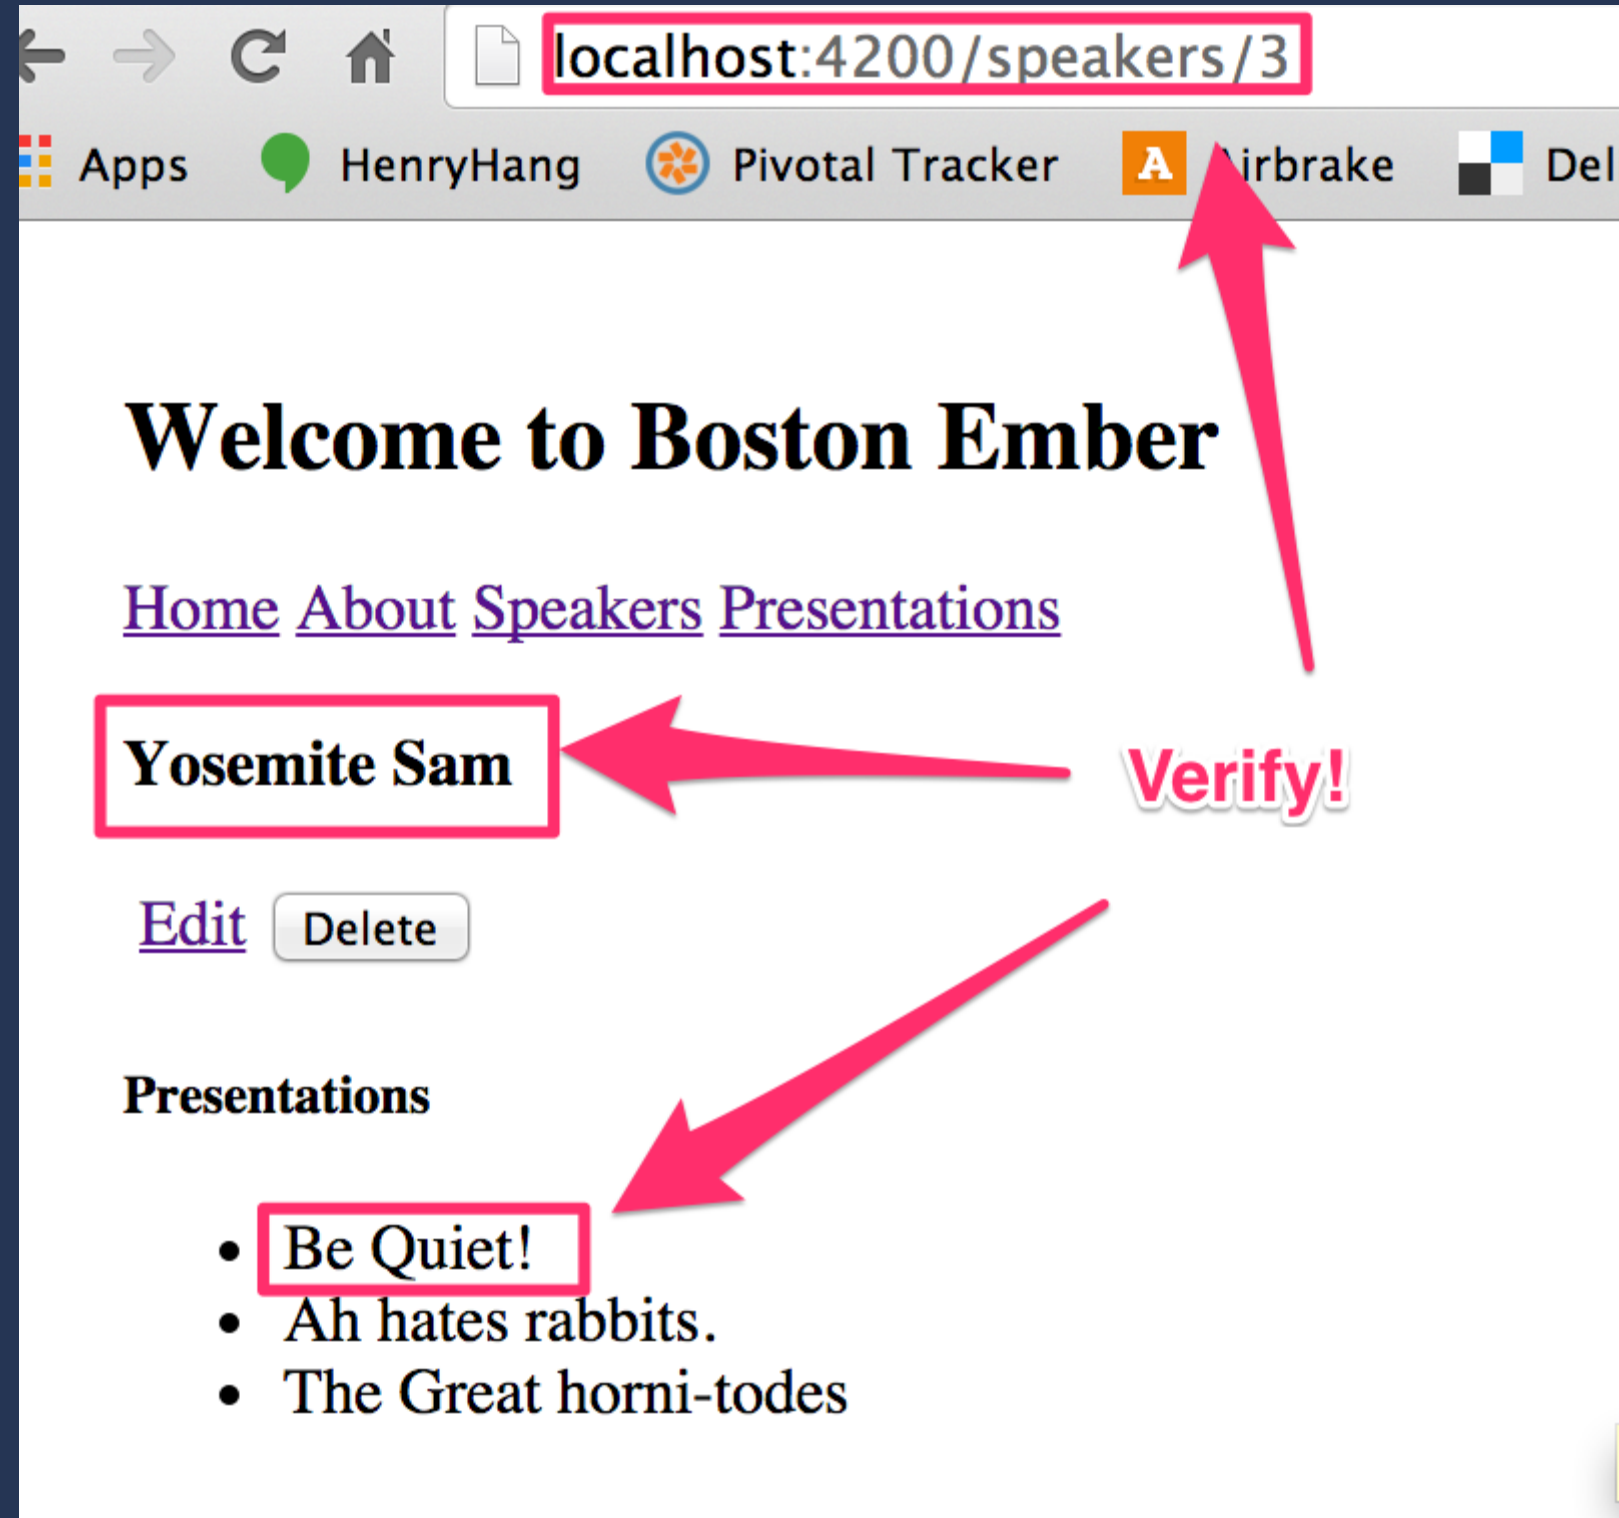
localhost:4200/speakers/3

Apps HenryHang Pivotal Tracker A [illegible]irbrake Del

Welcome to Boston Ember

Home About Speakers Presentations

Yosemite Sam

Verify!

Edit Delete

Presentations

- Be Quiet!
- Ah hates rabbits.
- The Great horni-todes